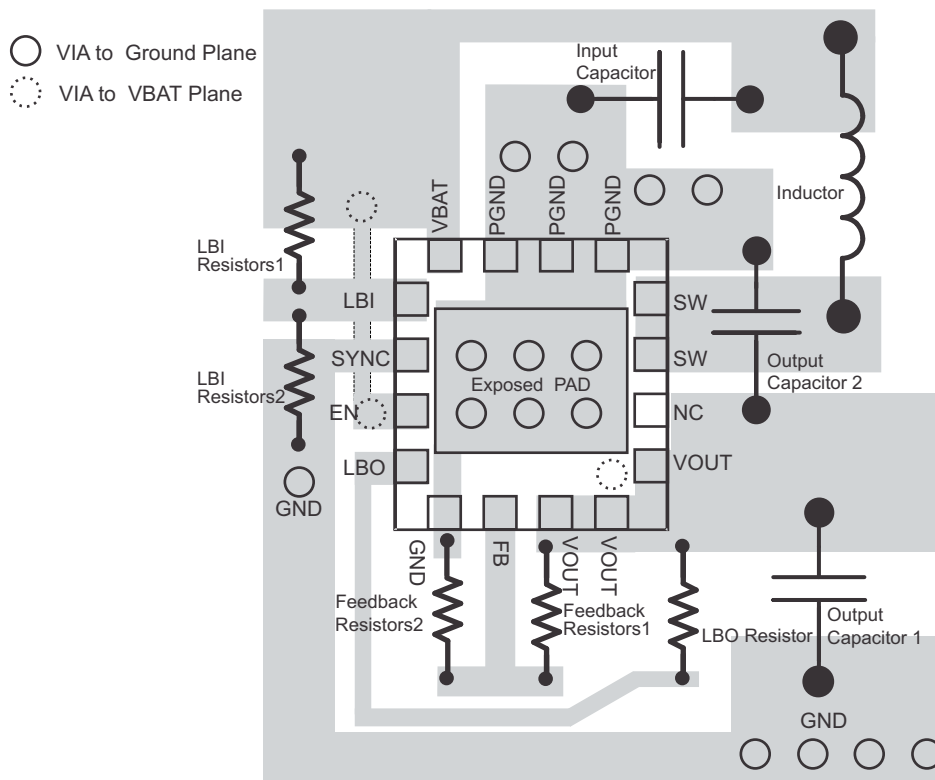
VIA to Ground Plane
VIA to VBAT Plane

Input Capacitor

Inductor

LBI Resistors1

VBAT PGND PGND PGND

LBI
SYNC
EN
LBO

SW
SW
NC
VOUT

Exposed PAD

Output Capacitor 2

LBI Resistors2

GND

GND FB VOUT VOUT

Feedback Resistors2

Feedback Resistors1

LBO Resistor

Output Capacitor 1

GND